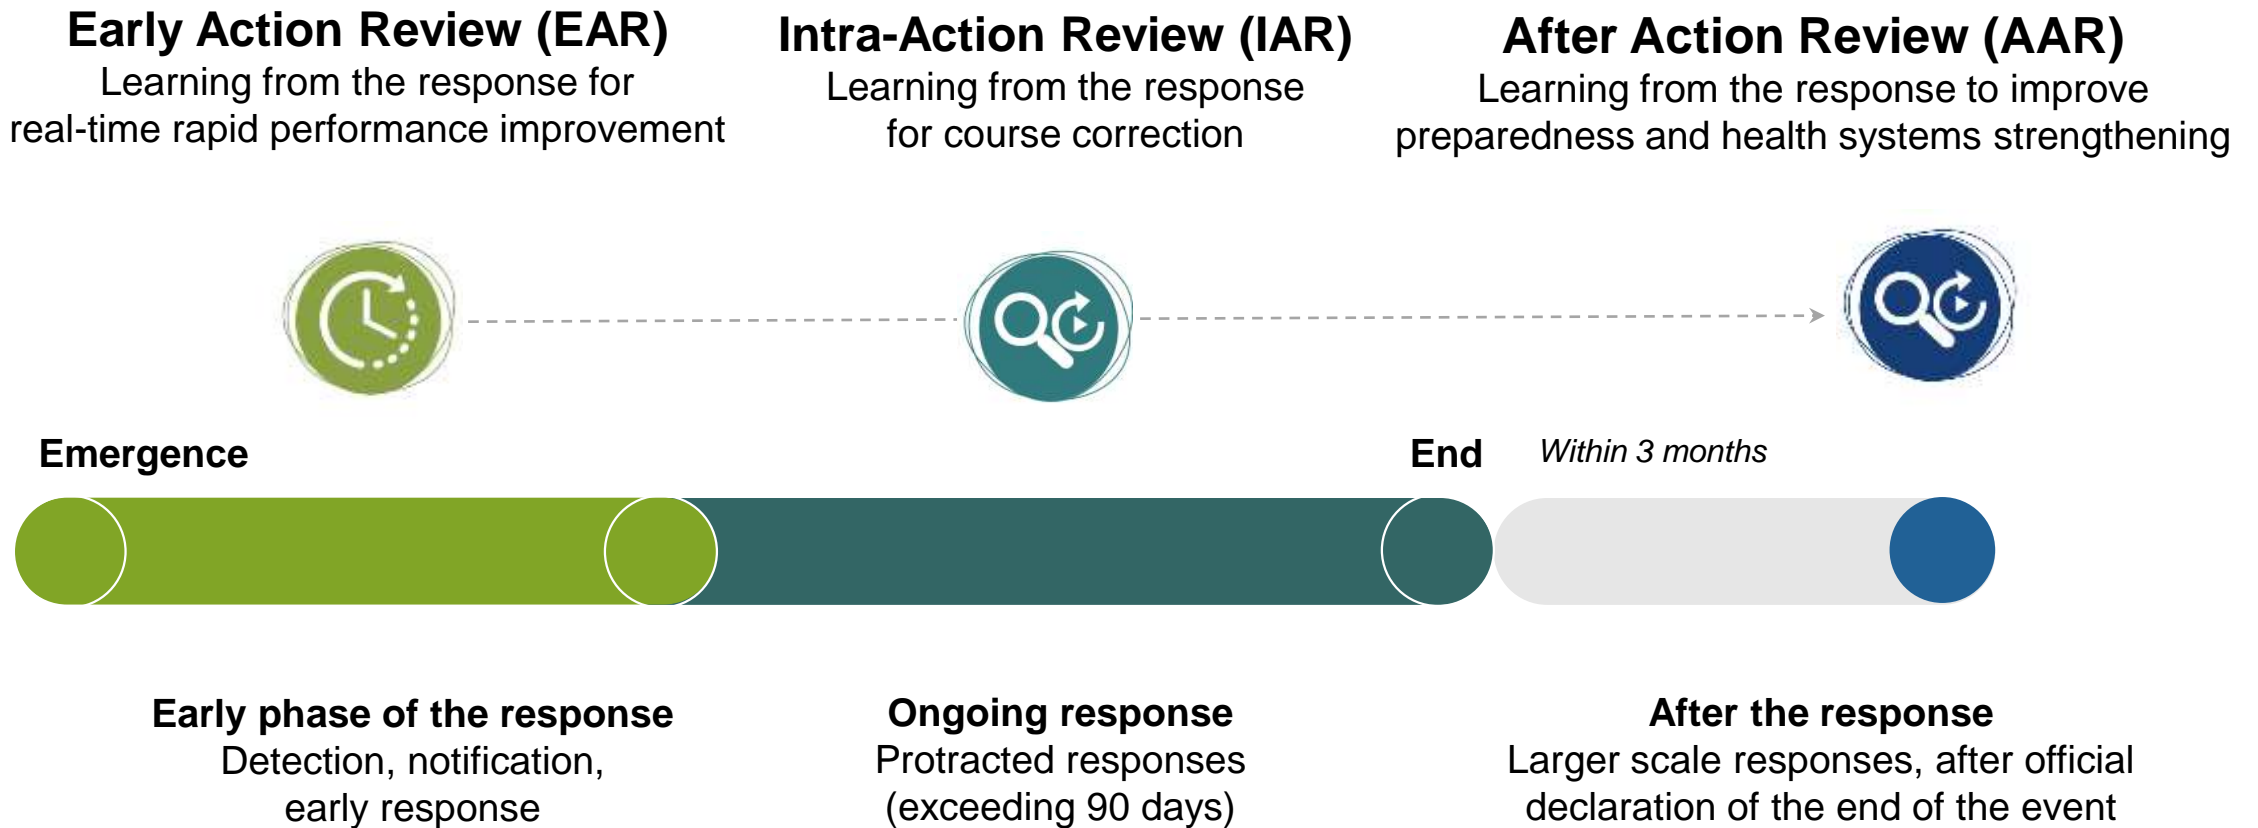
Early Action Review (EAR)
Learning from the response for real-time rapid performance improvement

Intra-Action Review (IAR)
Learning from the response for course correction

After Action Review (AAR)
Learning from the response to improve preparedness and health systems strengthening

Emergence

End

Within 3 months

Early phase of the response
Detection, notification, early response

Ongoing response
Protracted responses (exceeding 90 days)

After the response
Larger scale responses, after official declaration of the end of the event